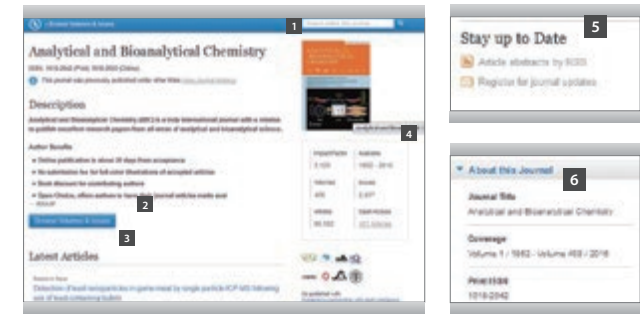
« Browse Volumes & Issues

1

Analytical and Bioanalytical Chemistry

ISSN: 1618-2642 (Print) 1618-2650 (Online)

This journal was previously published under other titles

Description

Analytical and Bioanalytical Chemistry (ABC) is a truly international journal with a mission to publish excellent research papers from all areas of analytical and bioanalytical science.

Author Benefits

• Online publication is about 20 days from acceptance
• No submission fee for full color illustrations of accepted articles
• Book discount for contributing authors
• Open Choice, offers authors to have their journal articles made and

2

Browse Volumes & Issues

3

4

Latest Articles

Detection of lead nanoparticles in game meat by single particle ICP-MS following use of lead-containing bullets

5

Stay up to Date

Article abstracts by RSS

Register for journal updates

6

About this Journal

Journal Title

Analytical and Bioanalytical Chemistry

Coverage

Volume 1 / 1862 - Volume 408 / 2016

Print ISSN

1618-2642